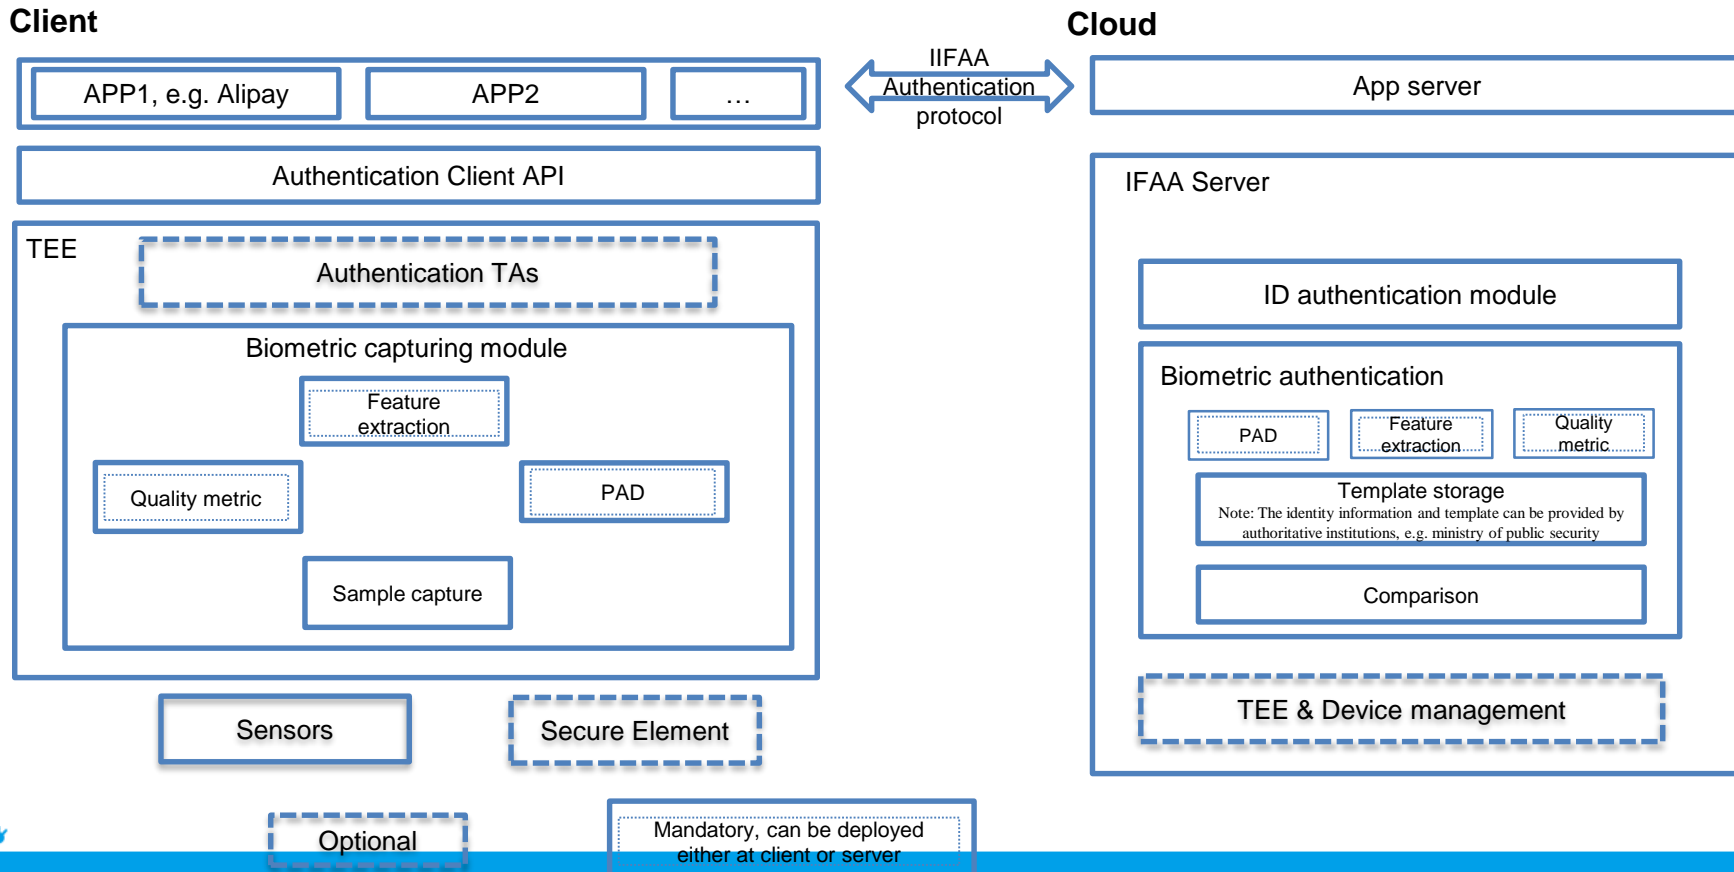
Client

APP1, e.g. Alipay

APP2

…

IIFAA Authentication protocol

Cloud

App server

Authentication Client API

TEE

Authentication TAs

Biometric capturing module

Feature extraction

Quality metric

PAD

Sample capture

Sensors

Secure Element

IFAA Server

ID authentication module

Biometric authentication

PAD

Feature extraction

Quality metric

Template storage

Note: The identity information and template can be provided by authoritative institutions, e.g. ministry of public security

Comparison

TEE & Device management

Optional

Mandatory, can be deployed either at client or server